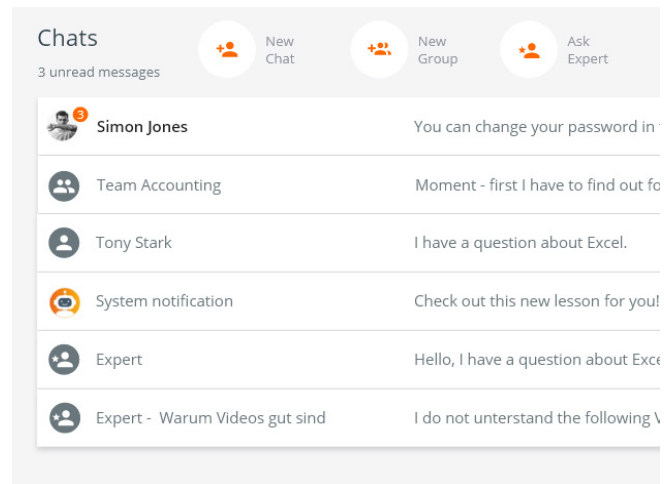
Chats
3 unread messages

New Chat

New Group

Ask Expert

3

Simon Jones You can change your password in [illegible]

Team Accounting Moment - first I have to find out fo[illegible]

Tony Stark I have a question about Excel.

System notification Check out this new lesson for you!

Expert Hello, I have a question about Exce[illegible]

Expert - Warum Videos gut sind I do not understand the following V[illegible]